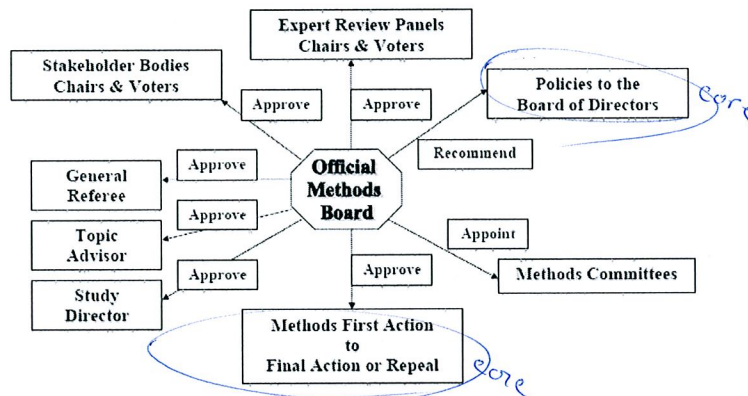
Expert Review Panels
Chairs & Voters

Stakeholder Bodies
Chairs & Voters

Approve

Approve

Policies to the
Board of Directors

core

Approve

Recommend

General
Referee

Official
Methods
Board

Approve

Topic
Advisor

Appoint

Approve

Approve

Methods Committees

Study
Director

Methods First Action
to
Final Action or Repeal

core